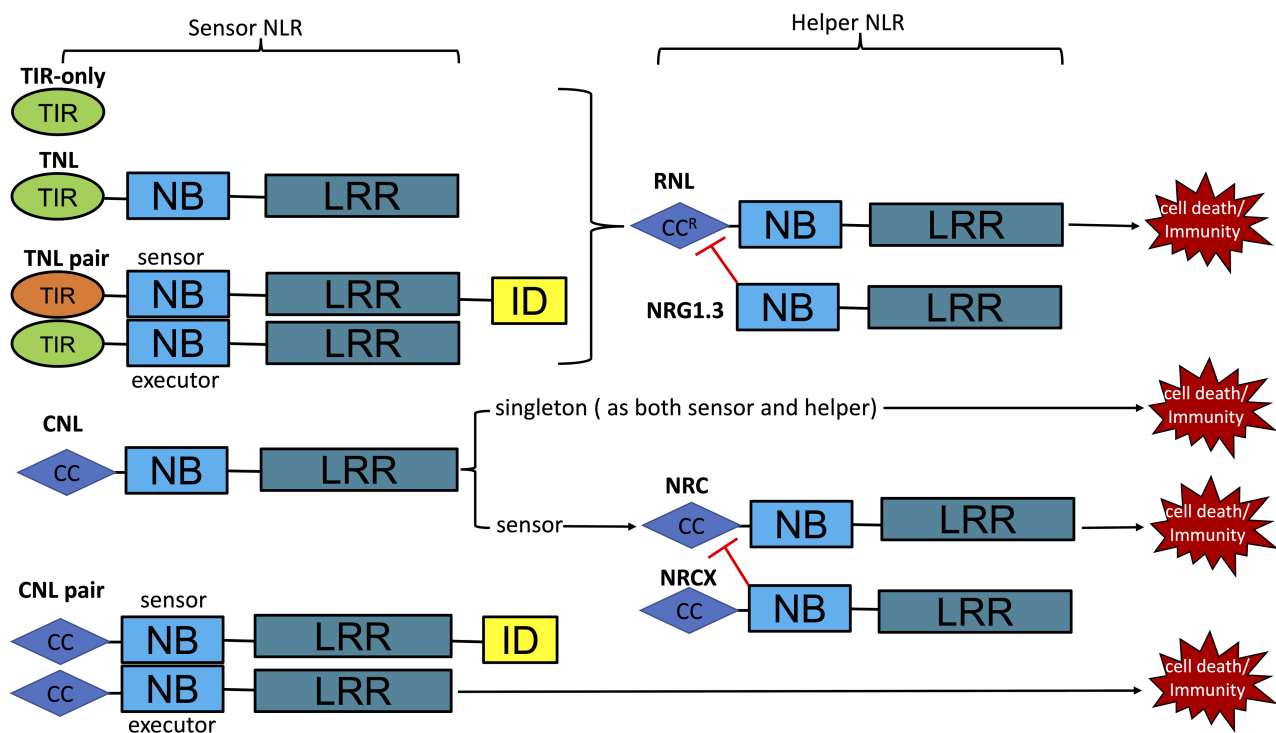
Sensor NLR

Helper NLR

TIR-only
TIR

TNL
TIR NB LRR

TNL pair
sensor
TIR NB LRR ID
TIR NB LRR
executor

RNL
$CC^R$ NB LRR
NRG1.3 NB LRR

cell death/ Immunity

CNL
CC NB LRR

singleton ( as both sensor and helper)

cell death/ Immunity

sensor

NRC
CC NB LRR
NRCX
CC NB LRR

cell death/ Immunity

CNL pair
sensor
CC NB LRR ID
CC NB LRR
executor

cell death/ Immunity